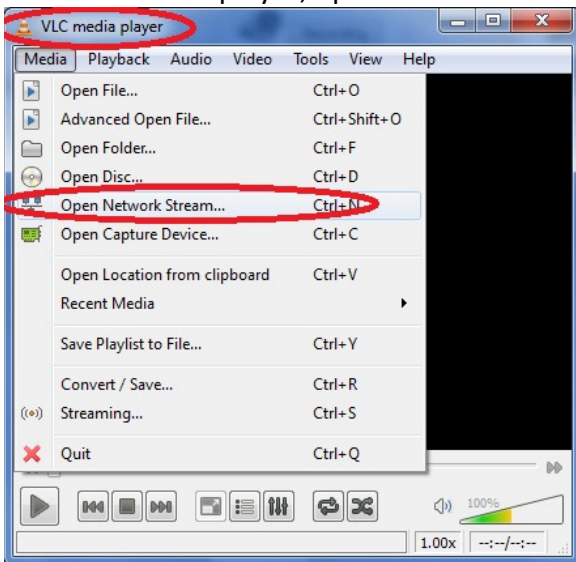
VLC media player

Media Playback Audio Video Tools View Help

Open File... Ctrl+O
Advanced Open File... Ctrl+Shift+O
Open Folder... Ctrl+F
Open Disc... Ctrl+D
Open Network Stream... Ctrl+N
Open Capture Device... Ctrl+C
Open Location from clipboard Ctrl+V
Recent Media
Save Playlist to File... Ctrl+Y
Convert / Save... Ctrl+R
Streaming... Ctrl+S
Quit Ctrl+Q

100%
1.00x
--:--/--:--